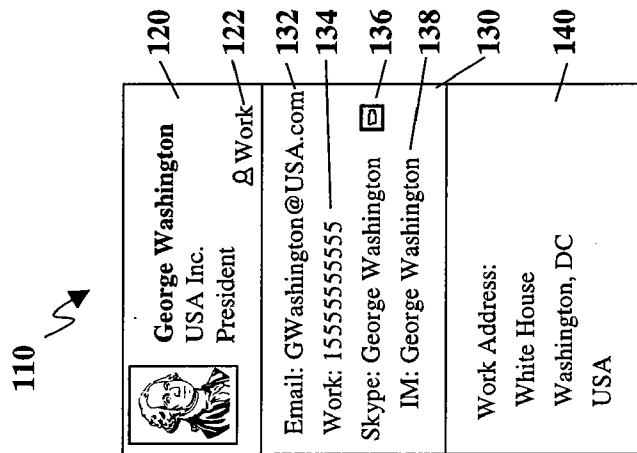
110

George Washington
USA Inc.
President

Work

Email: GWashington@USA.com
Work: 15555555555
Skype: George Washington
IM: George Washington

Work Address:
White House
Washington, DC
USA

120
122
132
134
136
138
130
140